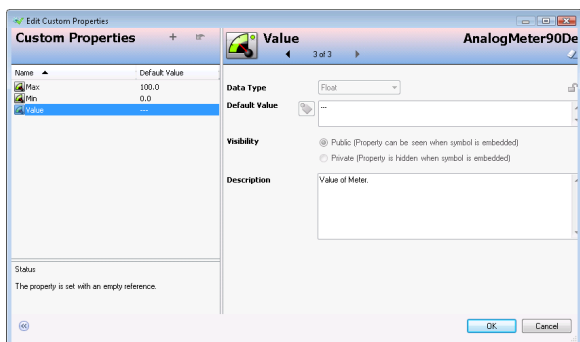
Edit Custom Properties

Custom Properties

| Name | Default Value |
|---|---|
| Max | 100.0 |
| Min | 0.0 |
| Value | --- |

Status

The property is set with an empty reference.

Value

3 of 3

AnalogMeter90De

Data Type Float

Default Value ---

Visibility

Public (Property can be seen when symbol is embedded)

Private (Property is hidden when symbol is embedded)

Description Value of Meter.

OK Cancel